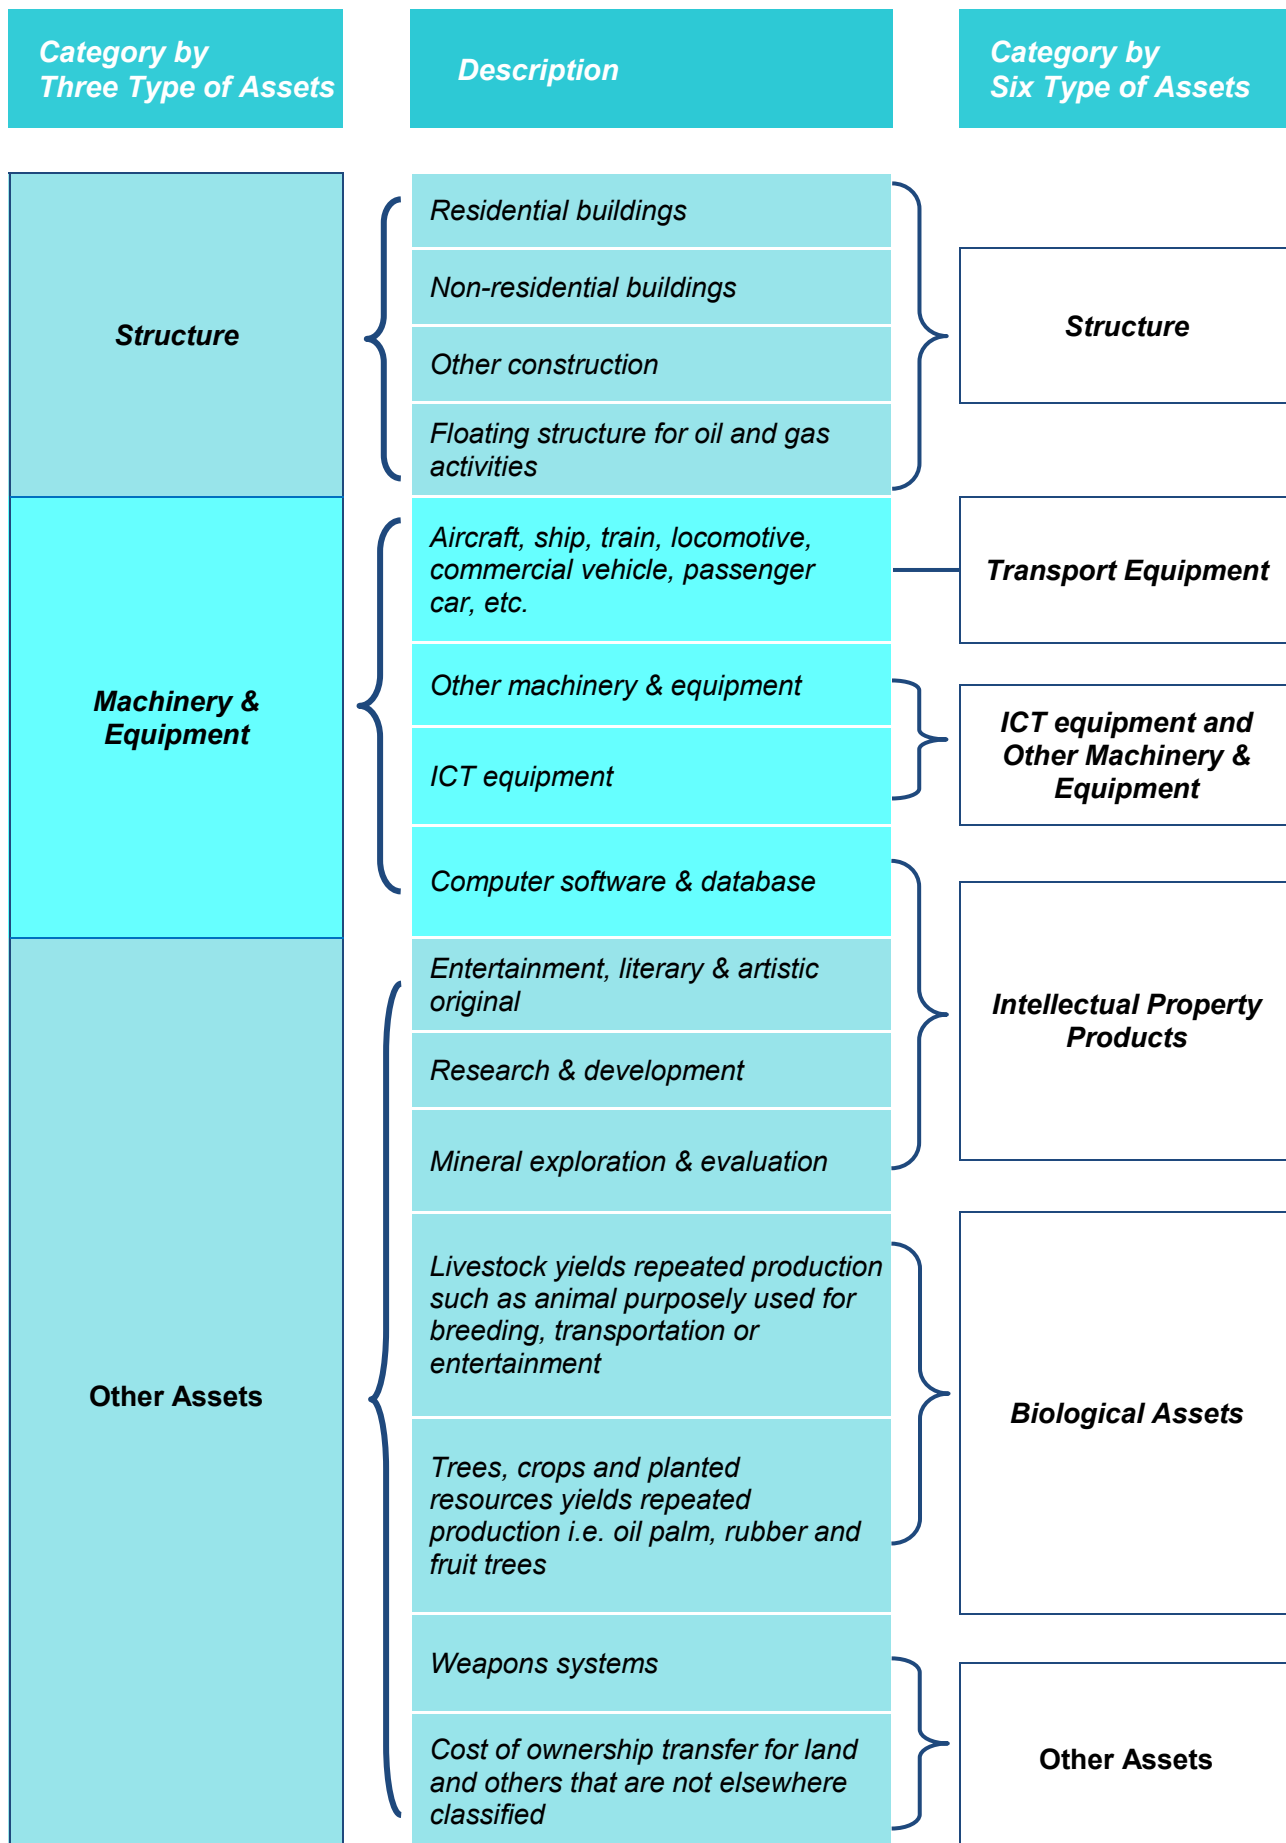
Category by Three Type of Assets

Description

Category by Six Type of Assets

Structure

Residential buildings

Non-residential buildings

Other construction

Floating structure for oil and gas activities

Structure

Machinery & Equipment

Aircraft, ship, train, locomotive, commercial vehicle, passenger car, etc.

Transport Equipment

Other machinery & equipment

ICT equipment

ICT equipment and Other Machinery & Equipment

Computer software & database

Other Assets

Entertainment, literary & artistic original

Research & development

Mineral exploration & evaluation

Intellectual Property Products

Livestock yields repeated production such as animal purposely used for breeding, transportation or entertainment

Trees, crops and planted resources yields repeated production i.e. oil palm, rubber and fruit trees

Biological Assets

Weapons systems

Cost of ownership transfer for land and others that are not elsewhere classified

Other Assets